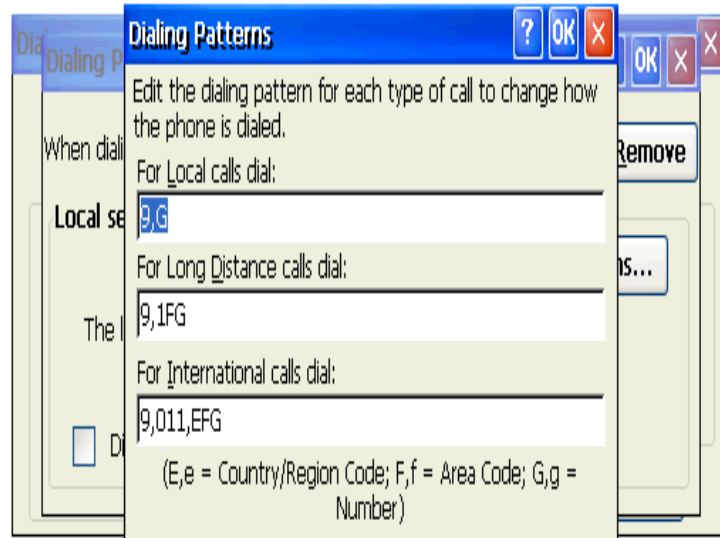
Dia

Dialing P

OK

When diali

Remove

Local se

ns...

The l

Di

Dialing Patterns

? OK

Edit the dialing pattern for each type of call to change how the phone is dialed.

For Local calls dial:

9,G

For Long Distance calls dial:

9,1FG

For International calls dial:

9,011,EFG

(E,e = Country/Region Code; F,f = Area Code; G,g = Number)